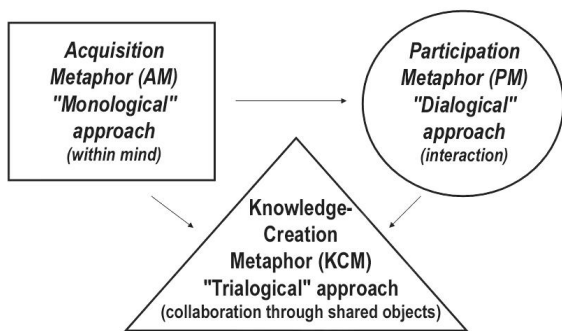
Acquisition Metaphor (AM) "Monological" approach (within mind)

Participation Metaphor (PM) "Dialogical" approach (interaction)

Knowledge-Creation Metaphor (KCM) "Trialogical" approach (collaboration through shared objects)